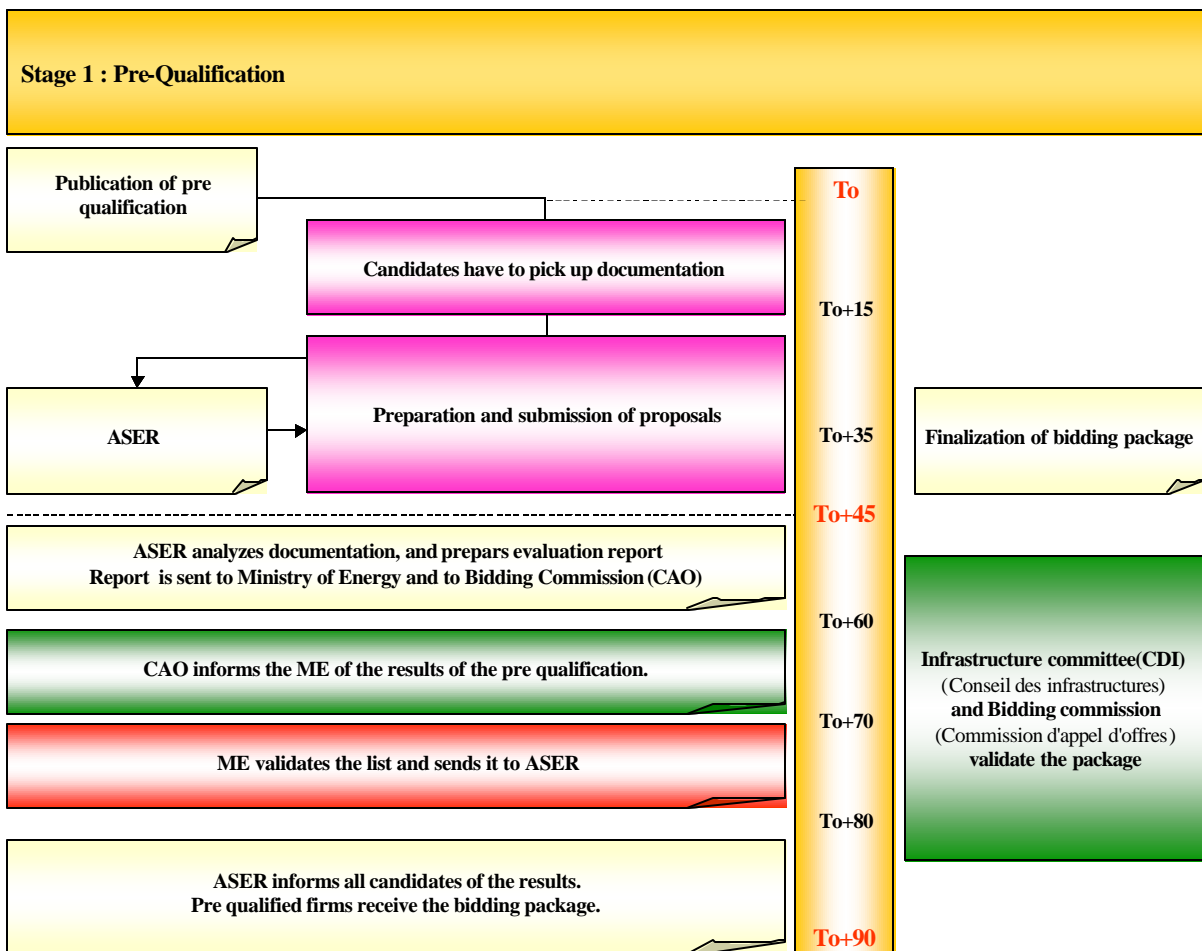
Stage 1 : Pre-Qualification

Publication of pre qualification

To

Candidates have to pick up documentation

To+15

ASER

Preparation and submission of proposals

To+35

Finalization of bidding package

To+45

ASER analyzes documentation, and prepars evaluation report
Report is sent to Ministry of Energy and to Bidding Commission (CAO)

To+60

CAO informs the ME of the results of the pre qualification.

Infrastructure committee(CDI)
(Conseil des infrastructures)
and Bidding commission
(Commission d'appel d'offres)
validate the package

To+70

ME validates the list and sends it to ASER

To+80

ASER informs all candidates of the results.
Pre qualified firms receive the bidding package.

To+90